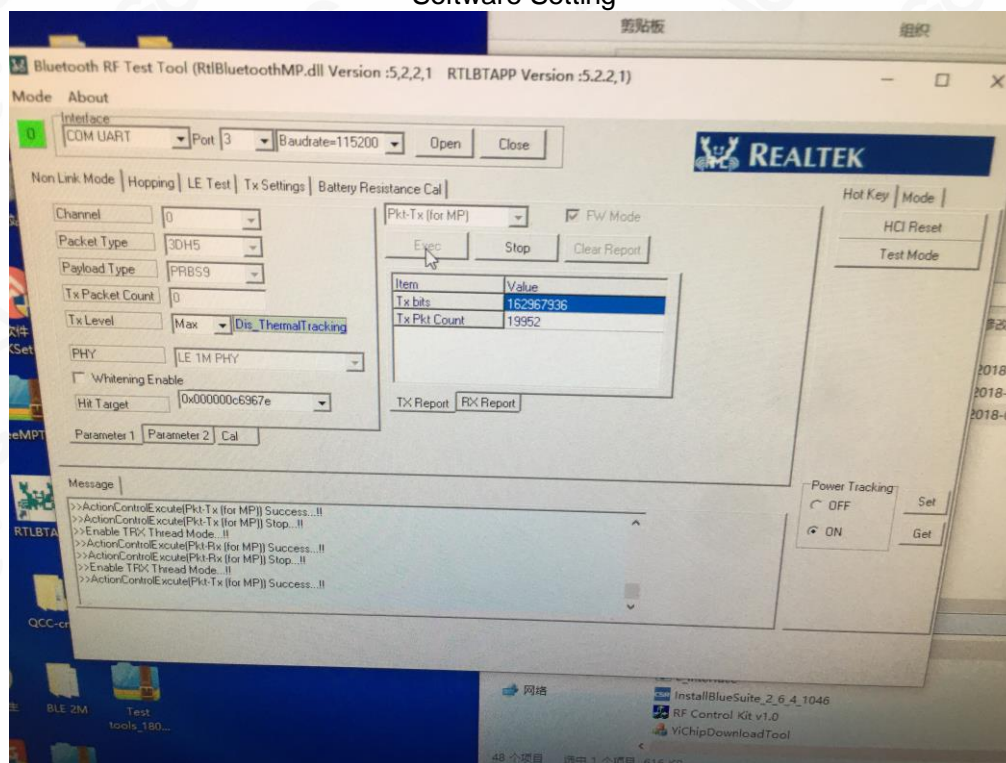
Software Setting

剪贴板

组织

Bluetooth RF Test Tool (RtlBluetoothMP.dll Version :5,2,2,1 RTLBTAPP Version :5.2.2,1)

Mode About

Interface

0

COM UART

Port 3

Baudrate=115200

Open

Close

REALTEK

Non Link Mode | Hopping | LE Test | Tx Settings | Battery Resistance Cal

Channel 0

Packet Type 3DH5

Payload Type PRBS9

Tx Packet Count 0

Tx Level Max Dis_ThermalTracking

PHY LE 1M PHY

Whitening Enable

Hit Target 0x000000c6967e

Parameter 1 | Parameter 2 | Cal

Pkt-Tx (for MP)

FW Mode

Exec

Stop

Clear Report

| Item | Value |
|---|---|
| Tx bits | 162967936 |
| Tx Pkt Count | 19952 |

TX Report | RX Report

Hot Key | Mode

HCI Reset

Test Mode

Message

>>ActionControlExcute(Pkt-Tx (for MP)) Success...!!
>>ActionControlExcute(Pkt-Tx (for MP)) Stop...!!
>>Enable TRX Thread Mode...!!
>>ActionControlExcute(Pkt-Rx (for MP)) Success...!!
>>ActionControlExcute(Pkt-Rx (for MP)) Stop...!!
>>Enable TRX Thread Mode...!!
>>ActionControlExcute(Pkt-Tx (for MP)) Success...!!

Power Tracking

OFF

ON

Set

Get

文件

XSet

eMPT

RTLBTA

QCC-cr

BLE 2M

Test tools_180...

2018

2018-

2018-

网络

InstallBlueSuite_2_6_4_1046

RF Control Kit v1.0

YiChipDownloadTool

48 个项目